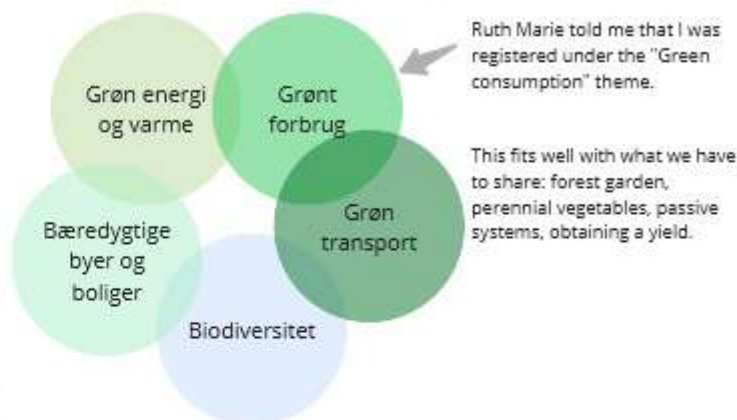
Grøn energi og varme

Grønt forbrug

Grøn transport

Bæredygtige byer og boliger

Biodiversitet

Ruth Marie told me that I was registered under the "Green consumption" theme.

This fits well with what we have to share: forest garden, perennial vegetables, passive systems, obtaining a yield.